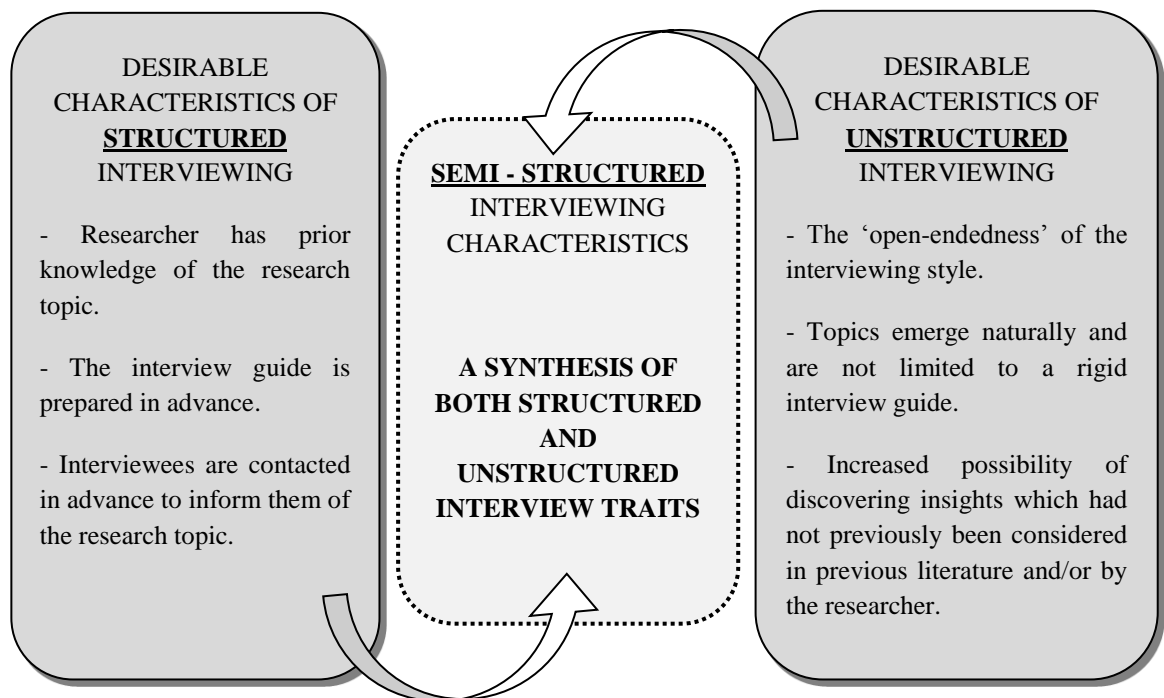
DESIRABLE CHARACTERISTICS OF **STRUCTURED** INTERVIEWING

- Researcher has prior knowledge of the research topic.

- The interview guide is prepared in advance.

- Interviewees are contacted in advance to inform them of the research topic.

**SEMI - STRUCTURED** INTERVIEWING CHARACTERISTICS

**A SYNTHESIS OF BOTH STRUCTURED AND UNSTRUCTURED INTERVIEW TRAITS**

DESIRABLE CHARACTERISTICS OF **UNSTRUCTURED** INTERVIEWING

- The 'open-endedness' of the interviewing style.

- Topics emerge naturally and are not limited to a rigid interview guide.

- Increased possibility of discovering insights which had not previously been considered in previous literature and/or by the researcher.